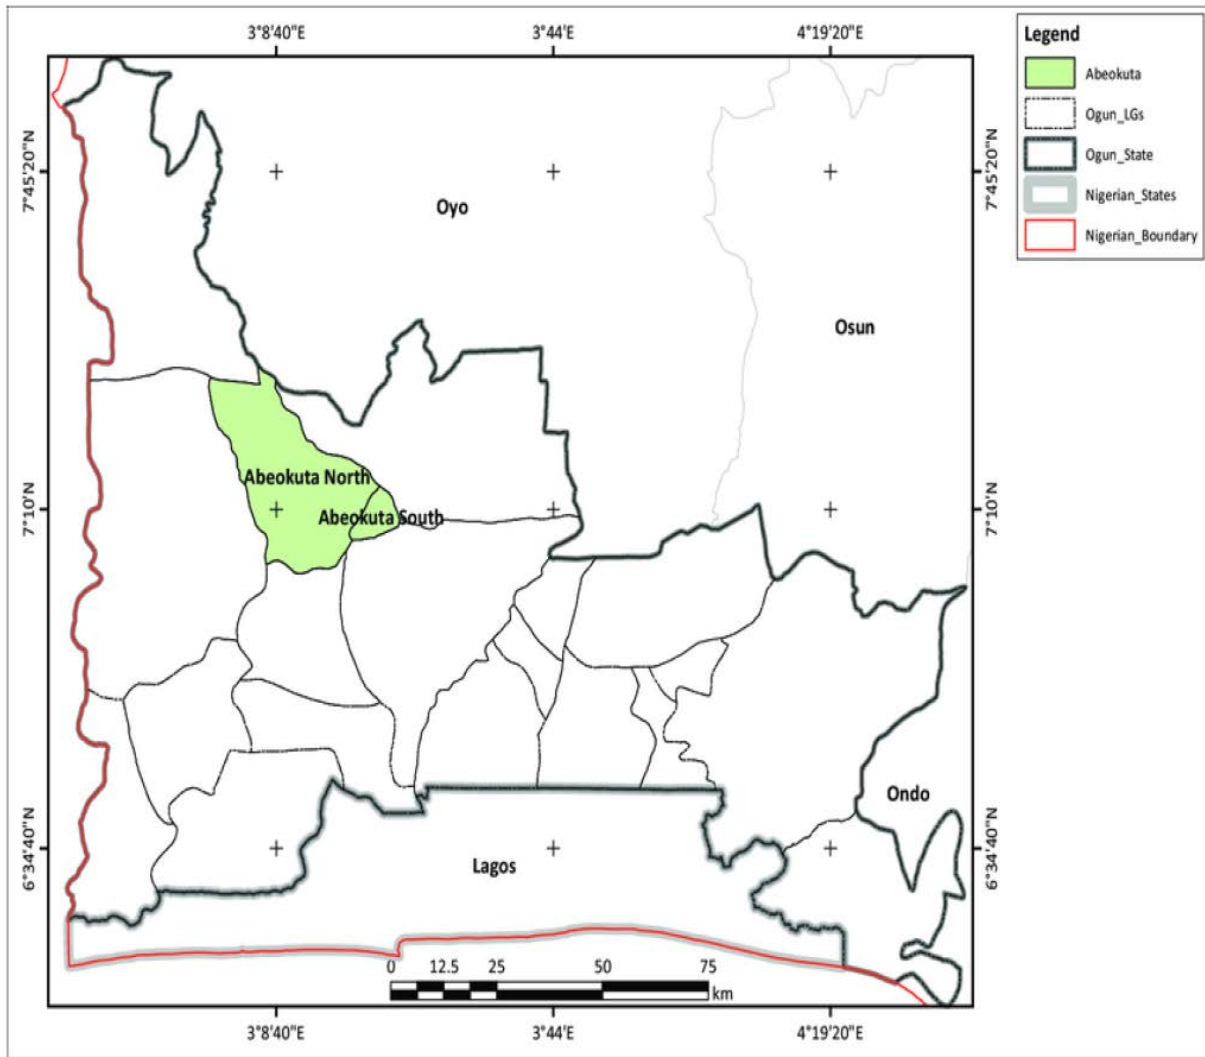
3°8'40"E
3°44'E
4°19'20"E

Legend
Abeokuta
Ogun_LGs
Ogun_State
Nigerian_States
Nigerian_Boundary

7°45'20"N
7°45'20"N

Oyo

Osun

Abeokuta North
Abeokuta South

7°10'N
7°10'N

Ondo

6°34'40"N
6°34'40"N

Lagos

0 12.5 25 50 75
km

3°8'40"E
3°44'E
4°19'20"E